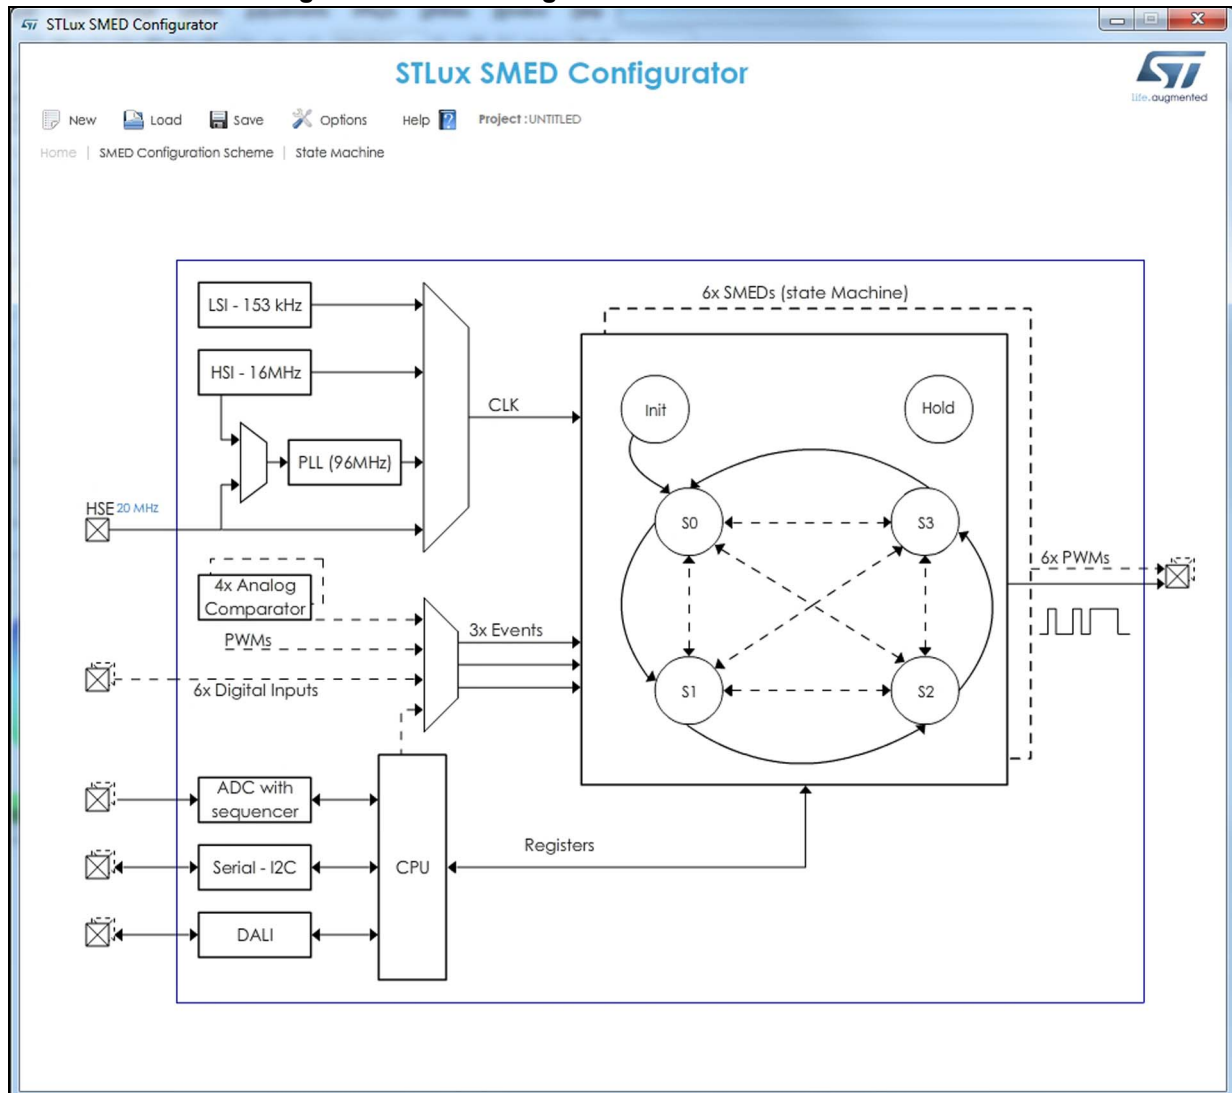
STLux SMED Configurator

STLux SMED Configurator

life.augmented

New Load Save Options Help Project : UNTITLED

Home | SMED Configuration Scheme | State Machine

LSI - 153 kHz

HSI - 16MHz

PLL (96MHz)

HSE 20 MHz

CLK

6x SMEDs (state Machine)

Init

Hold

S0

S3

S1

S2

6x PWMs

4x Analog Comparator

PWMs

6x Digital Inputs

3x Events

ADC with sequencer

Serial - I2C

DALI

CPU

Registers